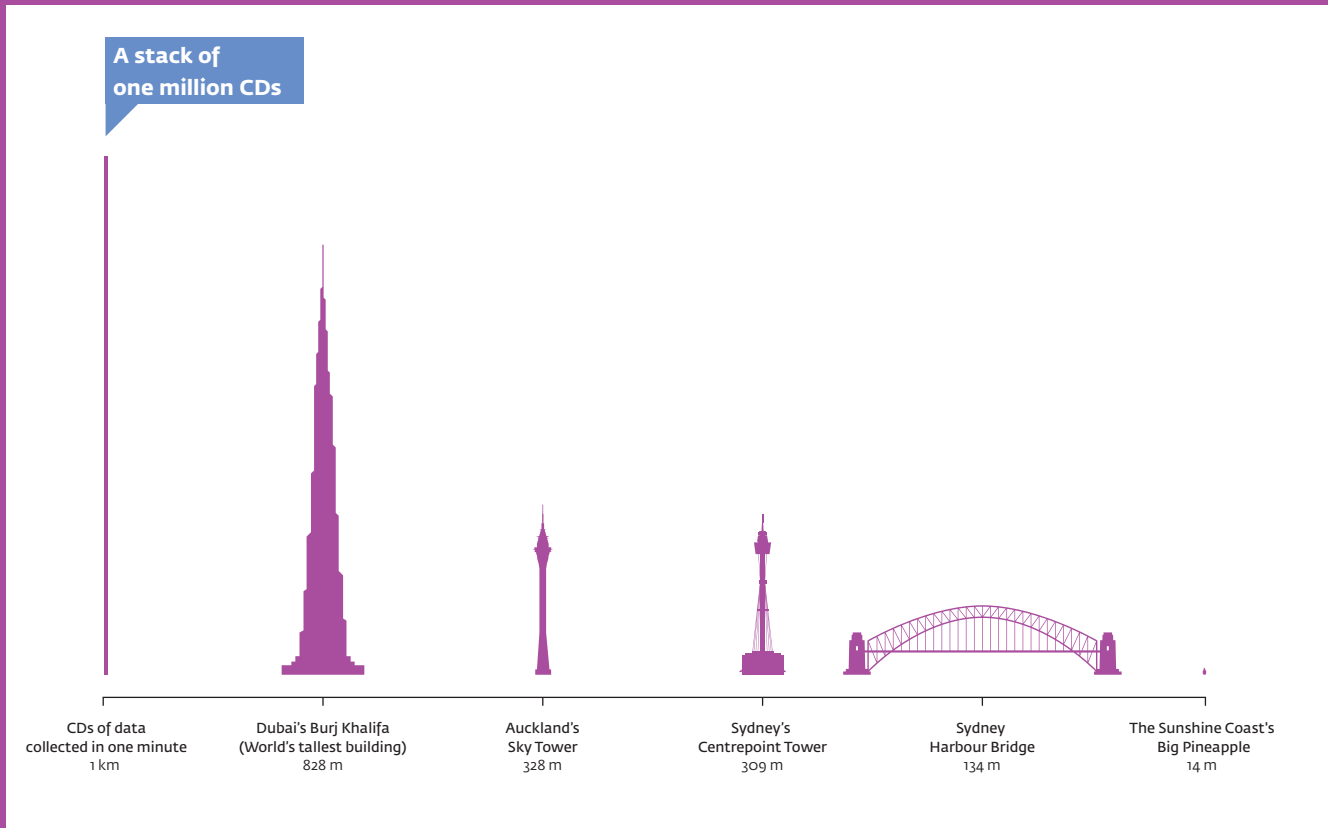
A stack of one million CDs

CDs of data collected in one minute
1 km

Dubai's Burj Khalifa (World's tallest building)
828 m

Auckland's Sky Tower
328 m

Sydney's Centrepoint Tower
309 m

Sydney Harbour Bridge
134 m

The Sunshine Coast's Big Pineapple
14 m